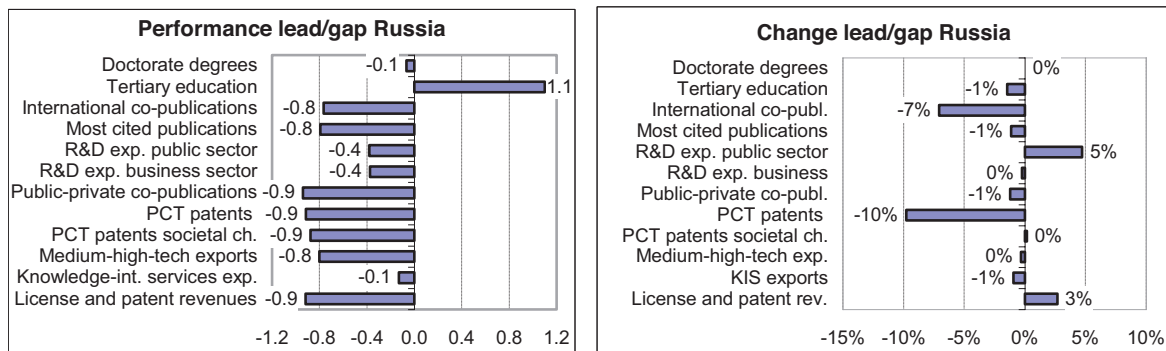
Performance lead/gap Russia

Doctorate degrees -0.1
Tertiary education 1.1
International co-publications -0.8
Most cited publications -0.8
R&D exp. public sector -0.4
R&D exp. business sector -0.4
Public-private co-publications -0.9
PCT patents -0.9
PCT patents societal ch. -0.9
Medium-high-tech exports -0.8
Knowledge-int. services exp. -0.1
License and patent revenues -0.9

-1.2 -0.8 -0.4 0.0 0.4 0.8 1.2

Change lead/gap Russia

Doctorate degrees 0%
Tertiary education -1%
International co-publ. -7%
Most cited publications -1%
R&D exp. public sector 5%
R&D exp. business 0%
Public-private co-publ. -1%
PCT patents -10%
PCT patents societal ch. 0%
Medium-high-tech exp. 0%
KIS exports -1%
License and patent rev. 3%

-15% -10% -5% 0% 5% 10%